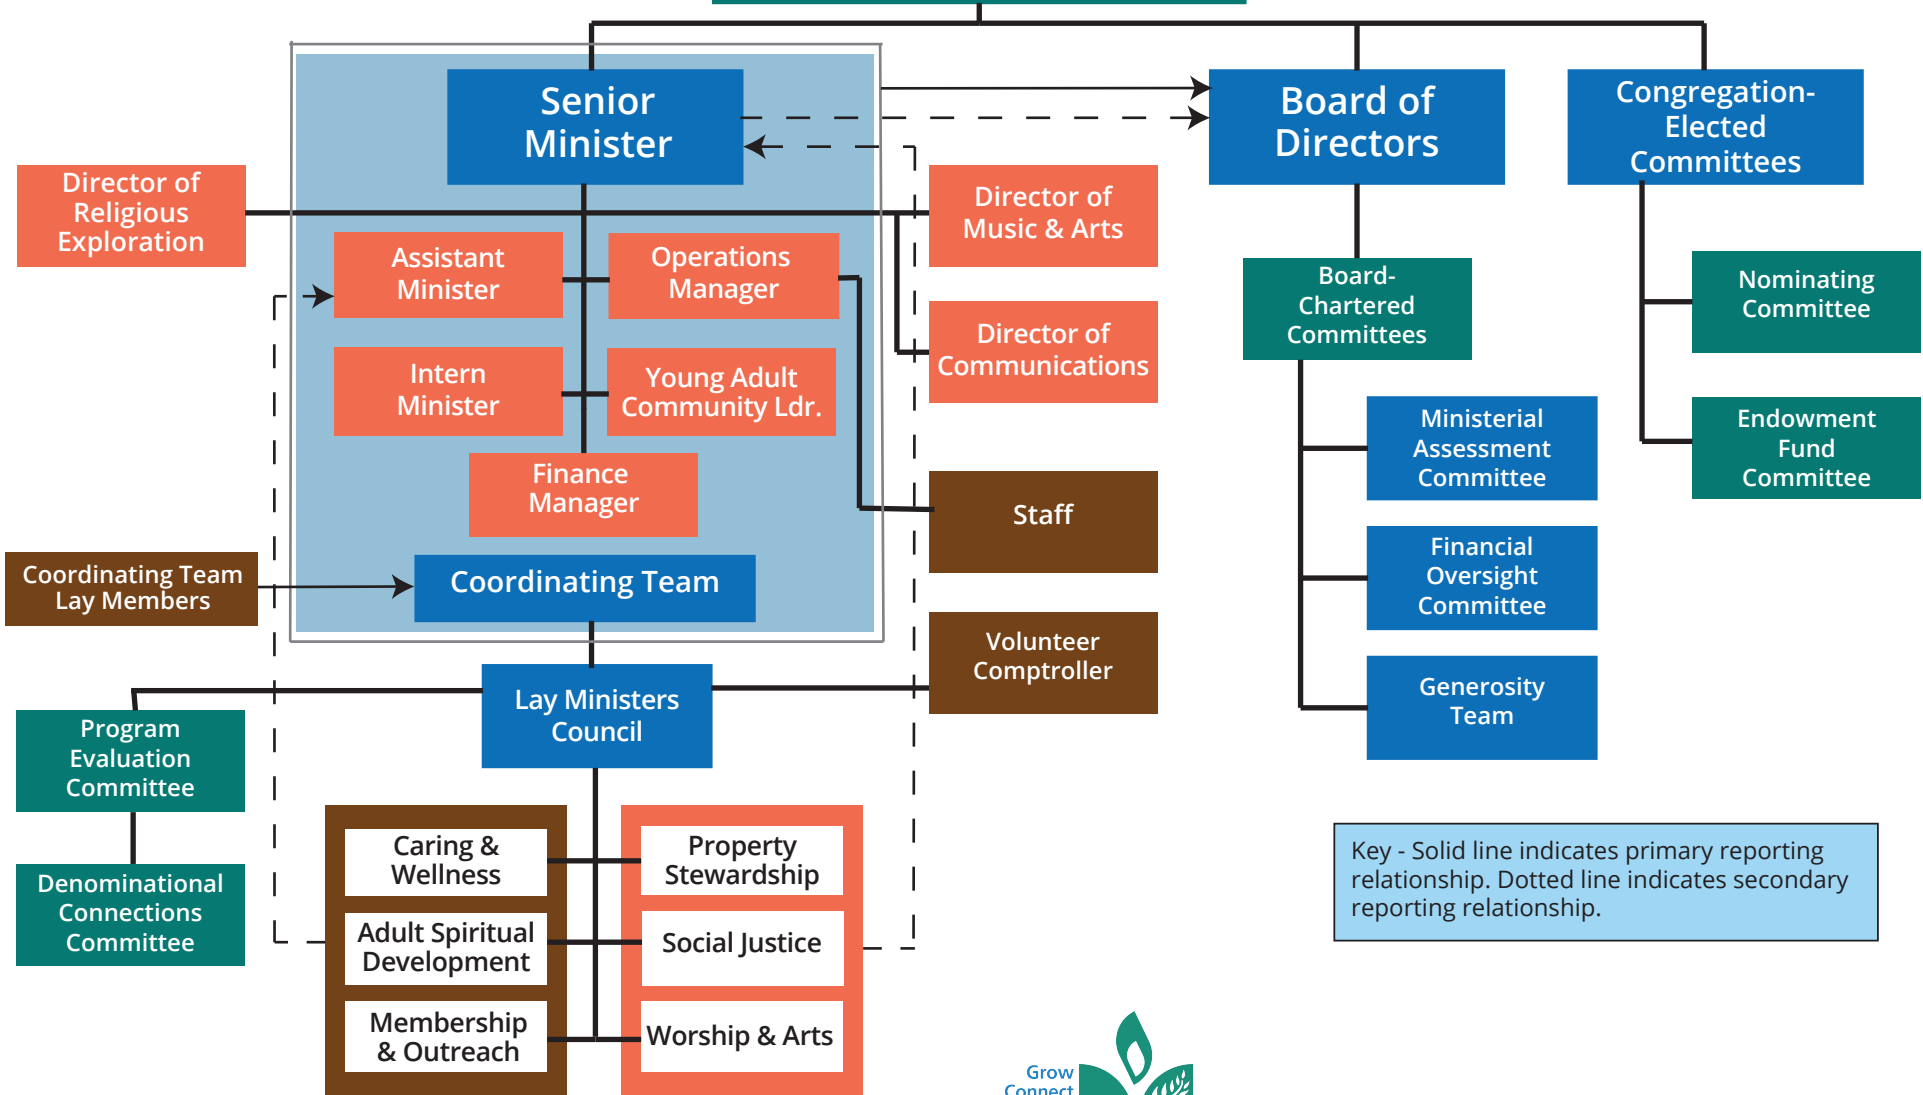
Senior Minister

Board of Directors

Congregation-Elected Committees

Director of Religious Exploration

Assistant Minister

Operations Manager

Director of Music & Arts

Director of Communications

Intern Minister

Young Adult Community Ldr.

Finance Manager

Board-Chartered Committees

Nominating Committee

Endowment Fund Committee

Ministerial Assessment Committee

Financial Oversight Committee

Generosity Team

Staff

Coordinating Team Lay Members

Coordinating Team

Volunteer Comptroller

Lay Ministers Council

Program Evaluation Committee

Denominational Connections Committee

Caring & Wellness

Adult Spiritual Development

Membership & Outreach

Property Stewardship

Social Justice

Worship & Arts

Key - Solid line indicates primary reporting relationship. Dotted line indicates secondary reporting relationship.

Grow
Connect